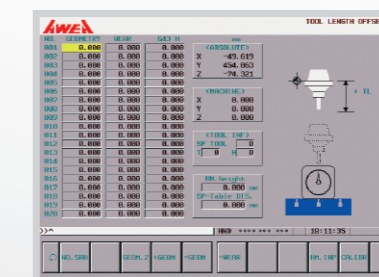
AWEA

TOOL LENGTH OFFSE

| NO. | GEOMETRY | WEAR | G43 H |
|---|---|---|---|
| 001 | 0.000 | 0.000 | 0.000 |
| 002 | 0.000 | 0.000 | 0.000 |
| 003 | 0.000 | 0.000 | 0.000 |
| 004 | 0.000 | 0.000 | 0.000 |
| 005 | 0.000 | 0.000 | 0.000 |
| 006 | 0.000 | 0.000 | 0.000 |
| 007 | 0.000 | 0.000 | 0.000 |
| 008 | 0.000 | 0.000 | 0.000 |
| 009 | 0.000 | 0.000 | 0.000 |
| 010 | 0.000 | 0.000 | 0.000 |
| 011 | 0.000 | 0.000 | 0.000 |
| 012 | 0.000 | 0.000 | 0.000 |
| 013 | 0.000 | 0.000 | 0.000 |
| 014 | 0.000 | 0.000 | 0.000 |
| 015 | 0.000 | 0.000 | 0.000 |
| 016 | 0.000 | 0.000 | 0.000 |
| 017 | 0.000 | 0.000 | 0.000 |
| 018 | 0.000 | 0.000 | 0.000 |
| 019 | 0.000 | 0.000 | 0.000 |
| 020 | 0.000 | 0.000 | 0.000 |

mm

<ABSOLUTE>
X -49.615
Y 454.063
Z -74.321

<MACHINE>
X 0.000
Y 0.000
Z 0.000

<TOOL INF>
SP TOOL 0
T 0 H 0

MA.height
0.000 mm
SP-Table DIS.
0.000 mm

+ TL

MDI **** *** *** 10:11:35

NO.SRH GEOM.2 +GEOM =GEOM WEAR +WEAR MA.INP CALIBR